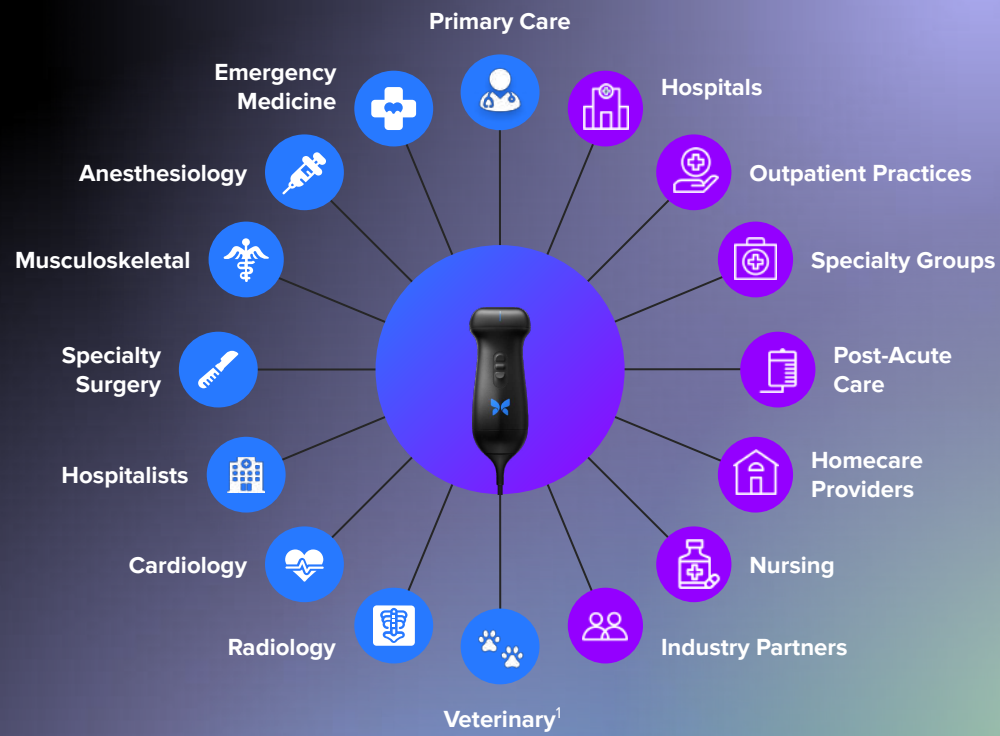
Primary Care

Emergency Medicine

Hospitals

Anesthesiology

Outpatient Practices

Musculoskeletal

Specialty Groups

Specialty Surgery

Post-Acute Care

Hospitalists

Homecare Providers

Cardiology

Nursing

Radiology

Industry Partners

Veterinary$^1$